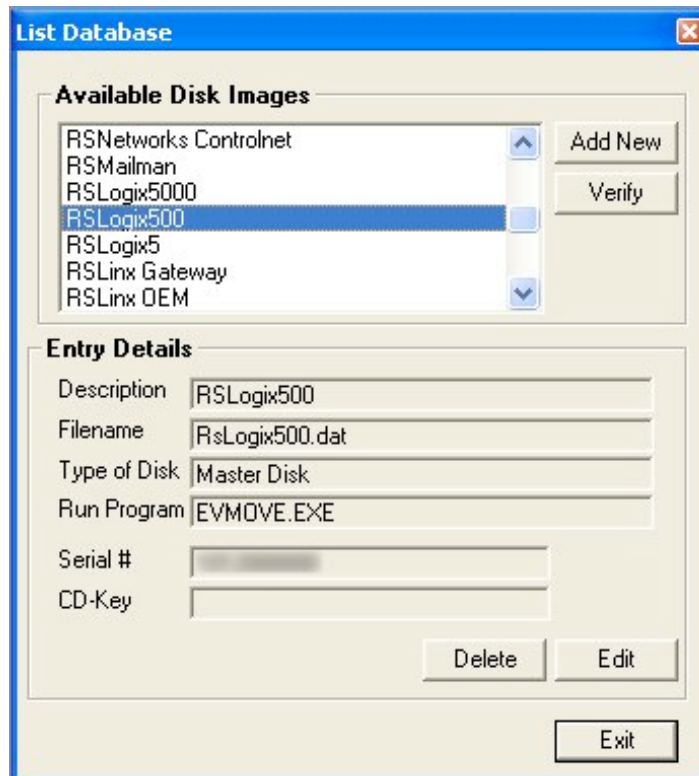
List Database

Available Disk Images

RSNetworks Controlnet
RSMailman
RSLogix5000
RSLogix500
RSLogix5
RSLinx Gateway
RSLinx OEM

Add New
Verify

Entry Details

Description RSLogix500
Filename RsLogix500.dat
Type of Disk Master Disk
Run Program EVMOVE.EXE

Serial # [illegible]
CD-Key

Delete
Edit

Exit